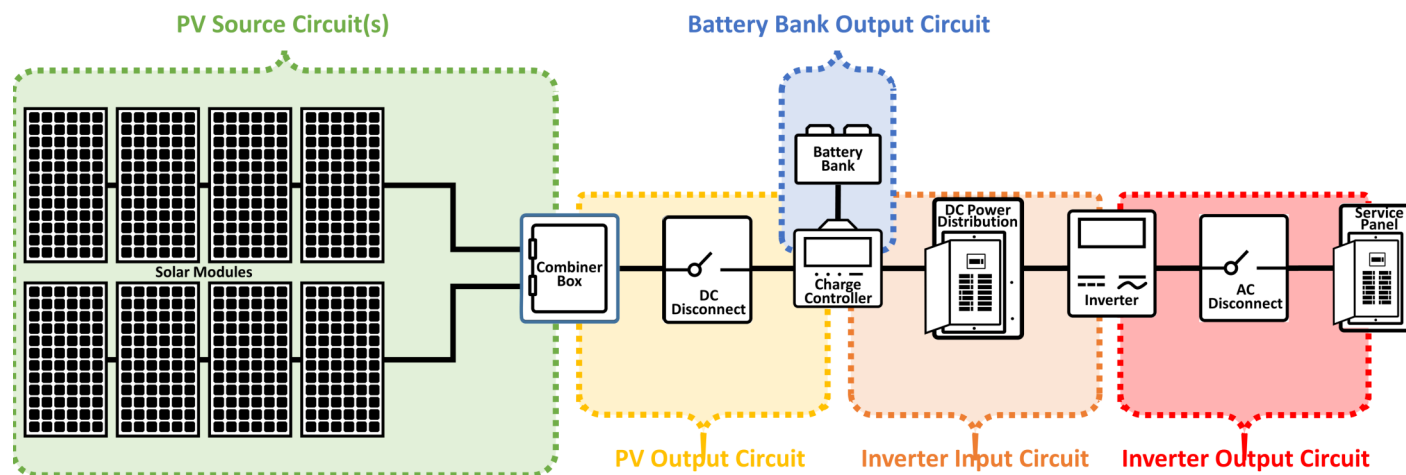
PV Source Circuit(s)

Battery Bank Output Circuit

Solar Modules

Combiner Box

DC Disconnect

Battery Bank

Charge Controller

DC Power Distribution

Inverter

AC Disconnect

Service Panel

PV Output Circuit

Inverter Input Circuit

Inverter Output Circuit